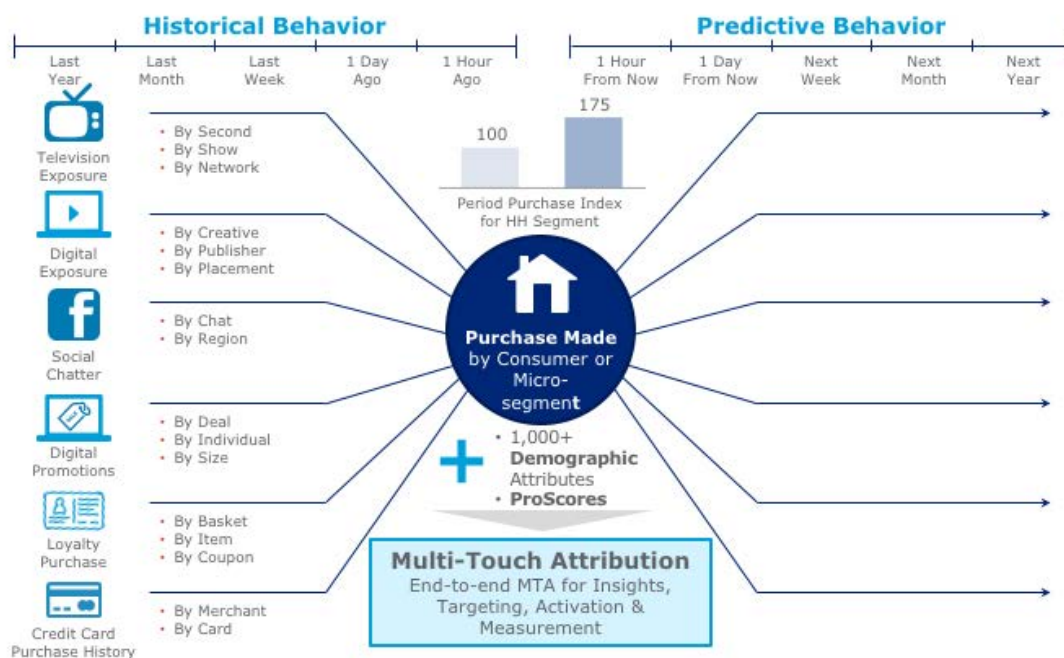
Historical Behavior

Last Year | Last Month | Last Week | 1 Day Ago | 1 Hour Ago

Predictive Behavior

1 Hour From Now | 1 Day From Now | Next Week | Next Month | Next Year

Television Exposure
• By Second
• By Show
• By Network

Digital Exposure
• By Creative
• By Publisher
• By Placement

Social Chatter
• By Chat
• By Region

Digital Promotions
• By Deal
• By Individual
• By Size

Loyalty Purchase
• By Basket
• By Item
• By Coupon

Credit Card Purchase History
• By Merchant
• By Card

100
175
Period Purchase Index for HH Segment

Purchase Made by Consumer or Micro-segment

+
• 1,000+ Demographic Attributes
• ProScores

Multi-Touch Attribution
End-to-end MTA for Insights, Targeting, Activation & Measurement